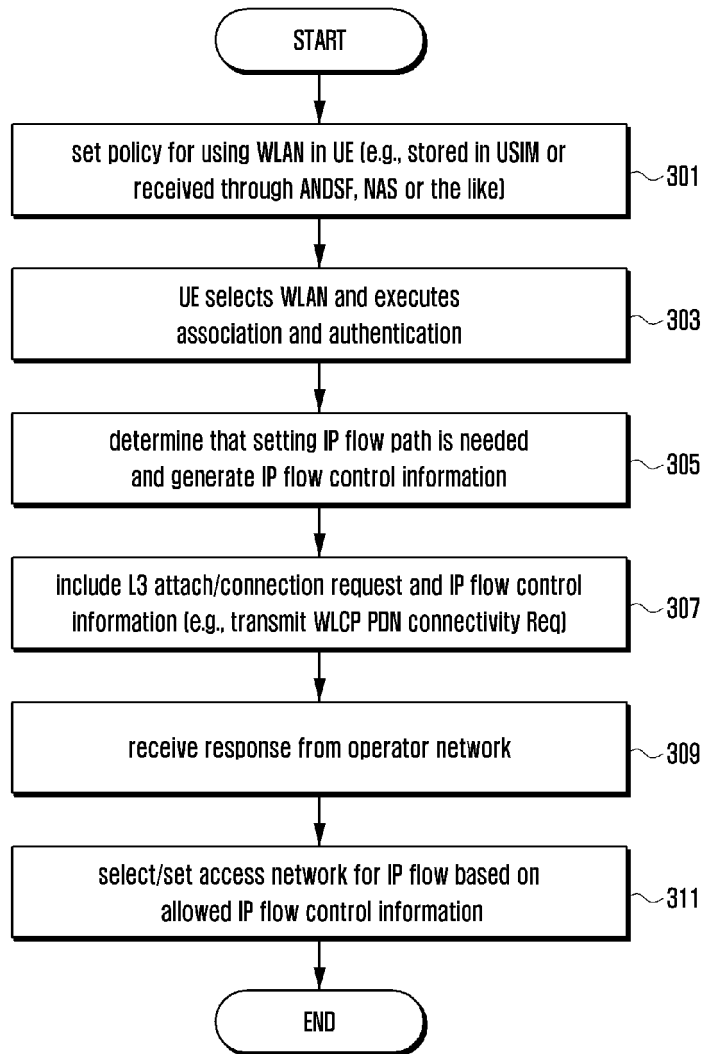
START

set policy for using WLAN in UE (e.g., stored in USIM or received through ANDSF, NAS or the like)

301

UE selects WLAN and executes association and authentication

303

determine that setting IP flow path is needed and generate IP flow control information

305

include L3 attach/connection request and IP flow control information (e.g., transmit WLCP PDN connectivity Req)

307

receive response from operator network

309

select/set access network for IP flow based on allowed IP flow control information

311

END